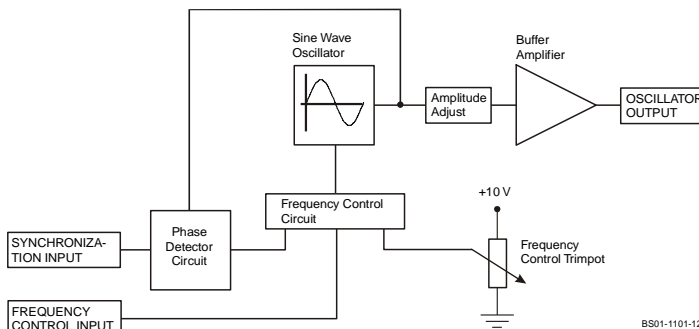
Sine Wave Oscillator

Buffer Amplifier

Amplitude Adjust

OSCILLATOR OUTPUT

+10 V

Frequency Control Circuit

SYNCHRONIZATION INPUT

Phase Detector Circuit

Frequency Control Trimpot

FREQUENCY CONTROL INPUT

BS01-1101-12